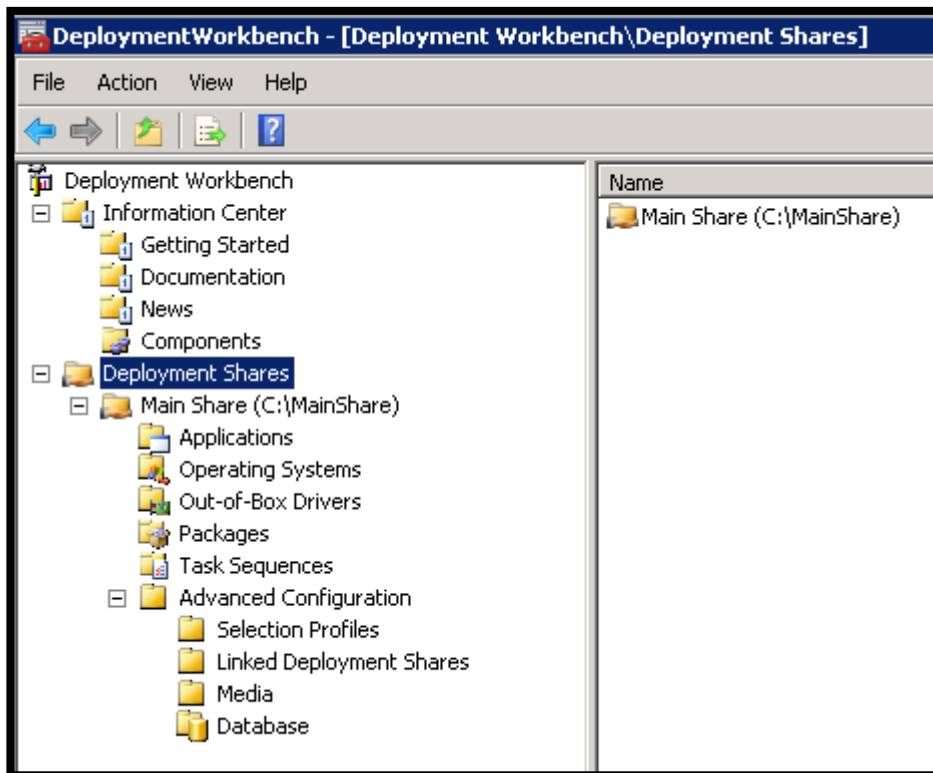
DeploymentWorkbench - [Deployment Workbench\Deployment Shares]

File Action View Help

Deployment Workbench
Information Center
Getting Started
Documentation
News
Components
Deployment Shares
Main Share (C:\MainShare)
Applications
Operating Systems
Out-of-Box Drivers
Packages
Task Sequences
Advanced Configuration
Selection Profiles
Linked Deployment Shares
Media
Database

Name
Main Share (C:\MainShare)